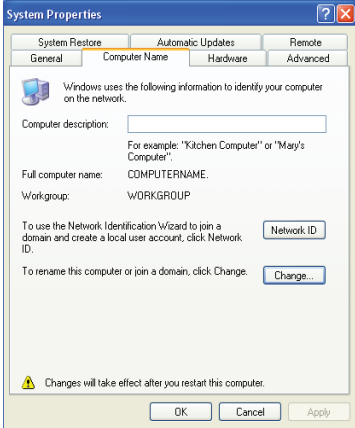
System Properties

System Restore
Automatic Updates
Remote
General
Computer Name
Hardware
Advanced

Windows uses the following information to identify your computer on the network.

Computer description:

For example: "Kitchen Computer" or "Mary's Computer".

Full computer name: COMPUTERNAME.

Workgroup: WORKGROUP

To use the Network Identification Wizard to join a domain and create a local user account, click Network ID.

Network ID

To rename this computer or join a domain, click Change.

Change...

Changes will take effect after you restart this computer.

OK
Cancel
Apply